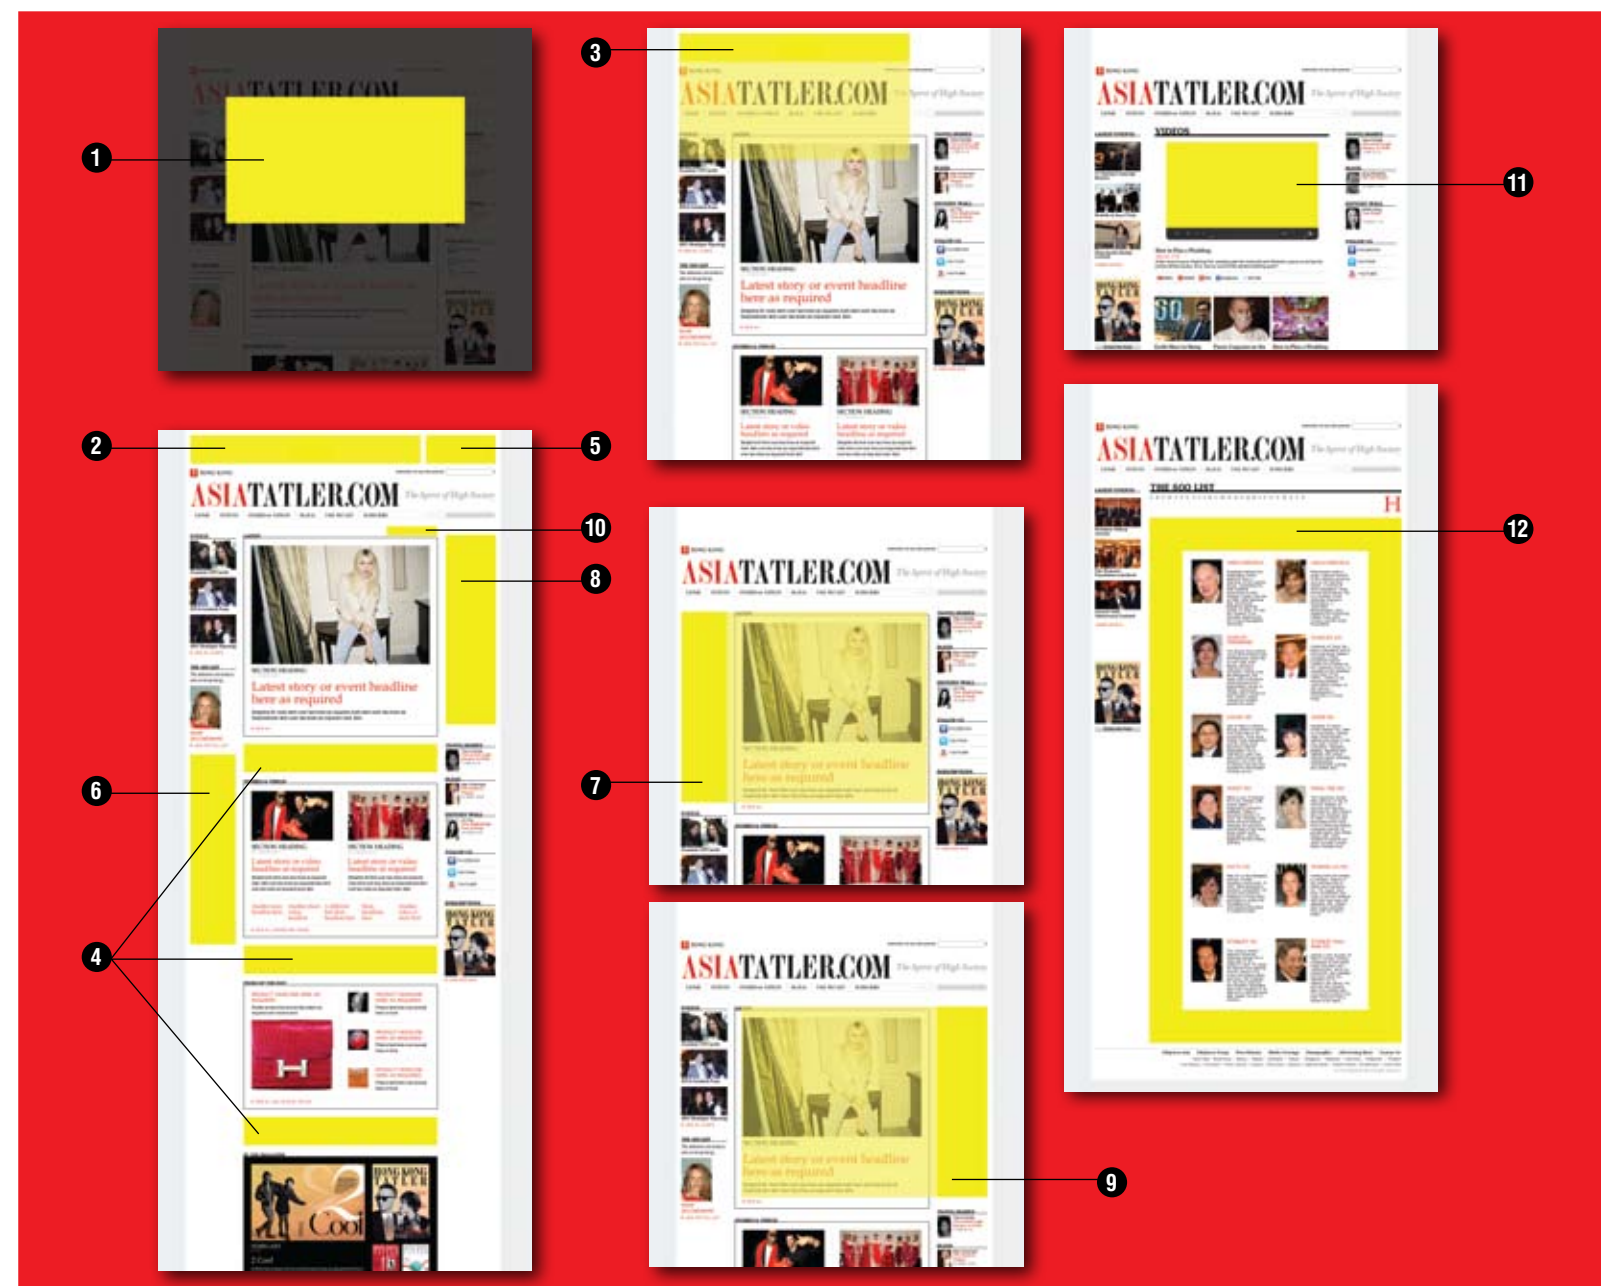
1

ASIATATLER.COM

3

ASIATATLER.COM The Spirit of High Society

Latest story or event headline here as required

ASIATATLER.COM The Spirit of High Society

VIDEOS

11

2

5

ASIATATLER.COM The Spirit of High Society

10

8

Latest story or event headline here as required

6

4

ASIATATLER.COM The Spirit of High Society

7

Latest story or event headline here as required

ASIATATLER.COM The Spirit of High Society

THE 500 LIST

12

ASIATATLER.COM The Spirit of High Society

Latest story or event headline here as required

9

Cool